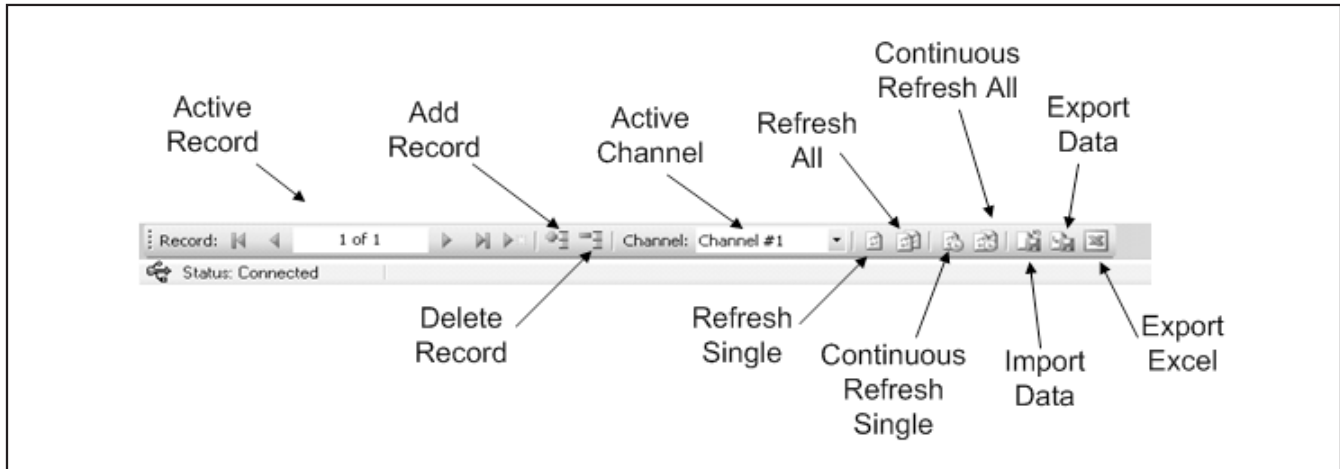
Active Record

Add Record

Active Channel

Refresh All

Continuous Refresh All

Export Data

Record: 1 of 1

Channel: Channel #1

Status: Connected

Delete Record

Refresh Single

Continuous Refresh Single

Import Data

Export Excel